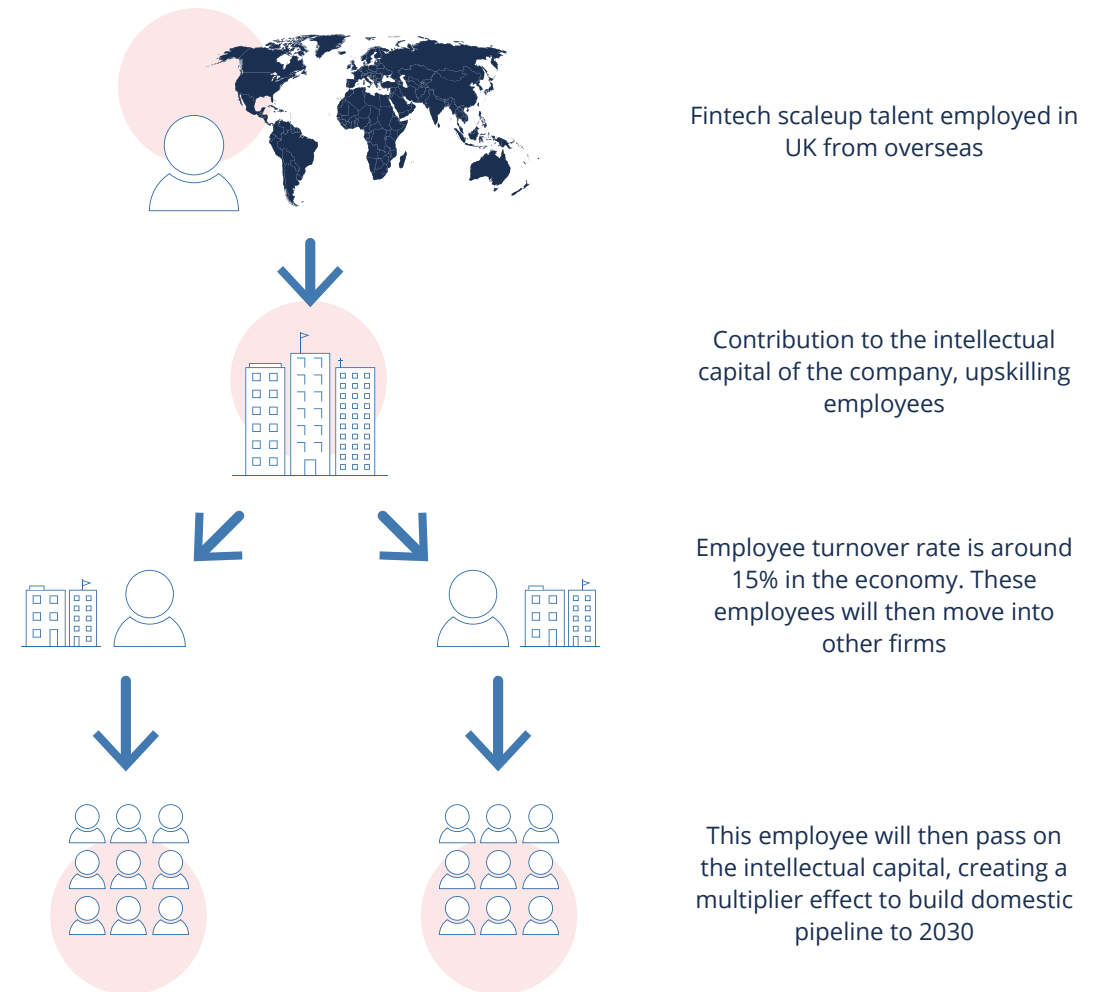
Fintech scaleup talent employed in UK from overseas

Contribution to the intellectual capital of the company, upskilling employees

Employee turnover rate is around 15% in the economy. These employees will then move into other firms

This employee will then pass on the intellectual capital, creating a multiplier effect to build domestic pipeline to 2030